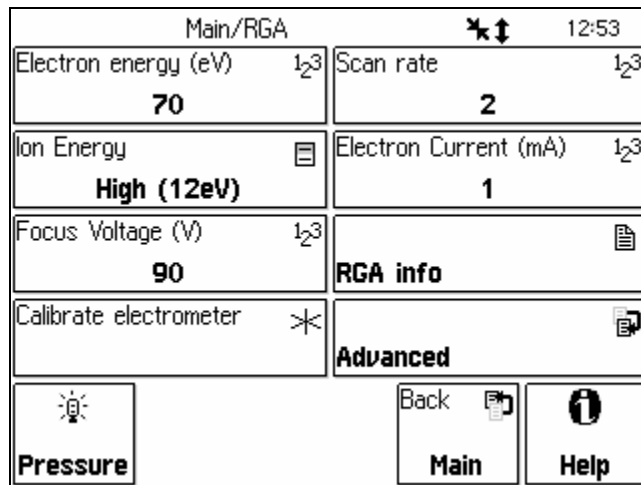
Main/RGA 12:53

Electron energy (eV) 123
70

Scan rate 123
2

Ion Energy
High (12eV)

Electron Current (mA) 123
1

Focus Voltage (V) 123
90

RGA info

Calibrate electrometer

Advanced

Pressure

Back
Main

Help